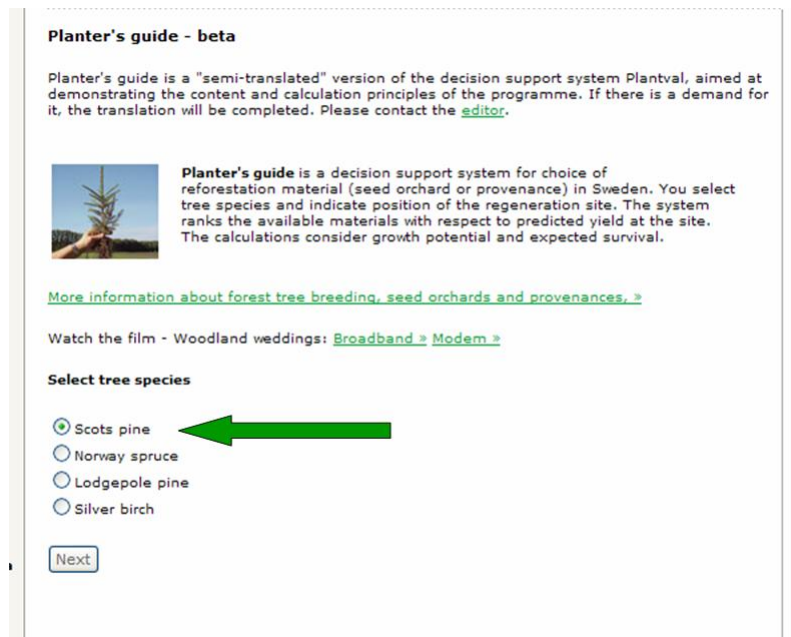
**Planter's guide - beta**

Planter's guide is a "semi-translated" version of the decision support system Plantval, aimed at demonstrating the content and calculation principles of the programme. If there is a demand for it, the translation will be completed. Please contact the editor.

**Planter's guide** is a decision support system for choice of reforestation material (seed orchard or provenance) in Sweden. You select tree species and indicate position of the regeneration site. The system ranks the available materials with respect to predicted yield at the site. The calculations consider growth potential and expected survival.

More information about forest tree breeding, seed orchards and provenances, »

Watch the film - Woodland weddings: Broadband » Modem »

**Select tree species**

Scots pine
Norway spruce
Lodgepole pine
Silver birch

Next